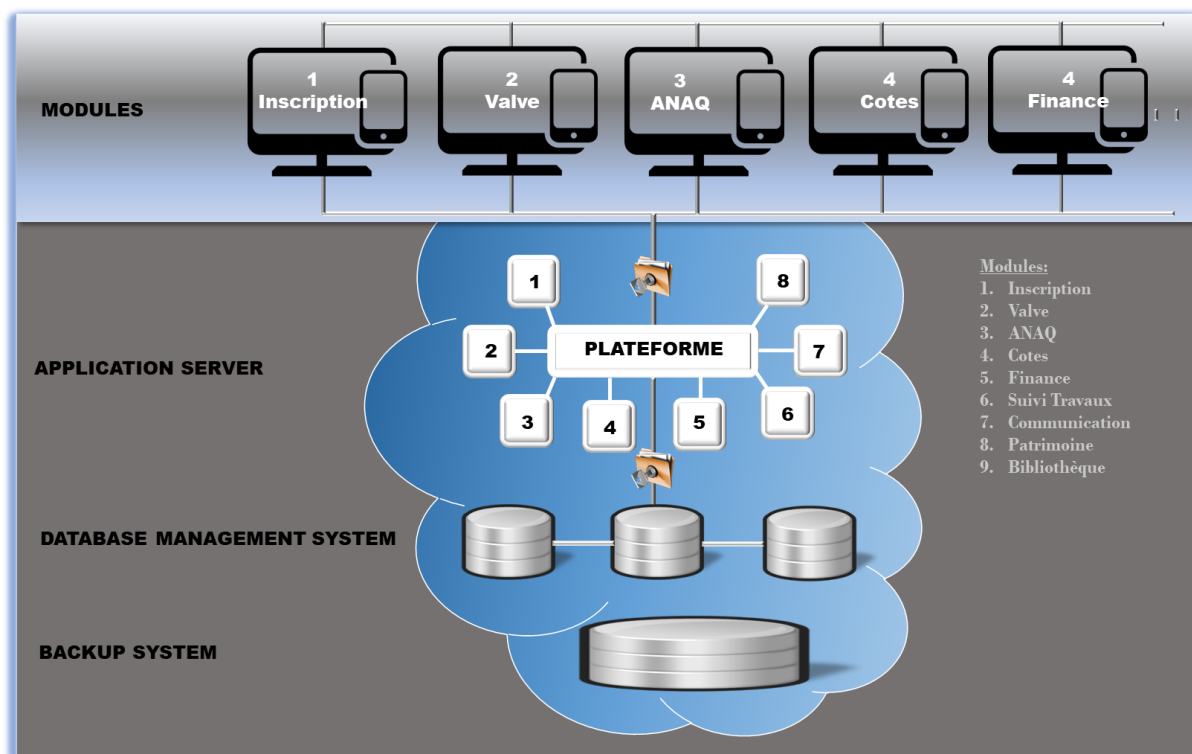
MODULES

1 Inscription

2 Valve

3 ANAQ

4 Cotes

4 Finance

APPLICATION SERVER

1

8

2

PLATEFORME

7

3

4

5

6

DATABASE MANAGEMENT SYSTEM

BACKUP SYSTEM

Modules:
1. Inscription
2. Valve
3. ANAQ
4. Cotes
5. Finance
6. Suivi Travaux
7. Communication
8. Patrimoine
9. Bibliothèque